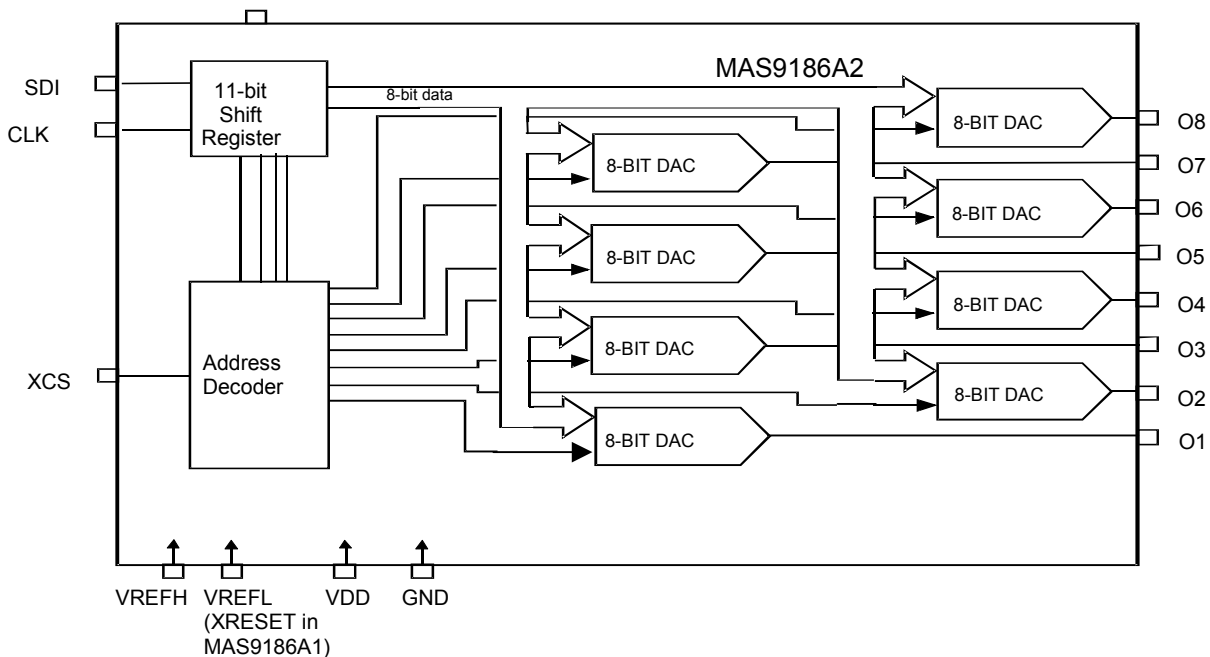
MAS9186A2

SDI

CLK

11-bit Shift Register

8-bit data

8-BIT DAC

8-BIT DAC

8-BIT DAC

8-BIT DAC

8-BIT DAC

8-BIT DAC

8-BIT DAC

8-BIT DAC

O8

O7

O6

O5

O4

O3

O2

O1

XCS

Address Decoder

VREFH

VREFL (XRESET in MAS9186A1)

VDD

GND